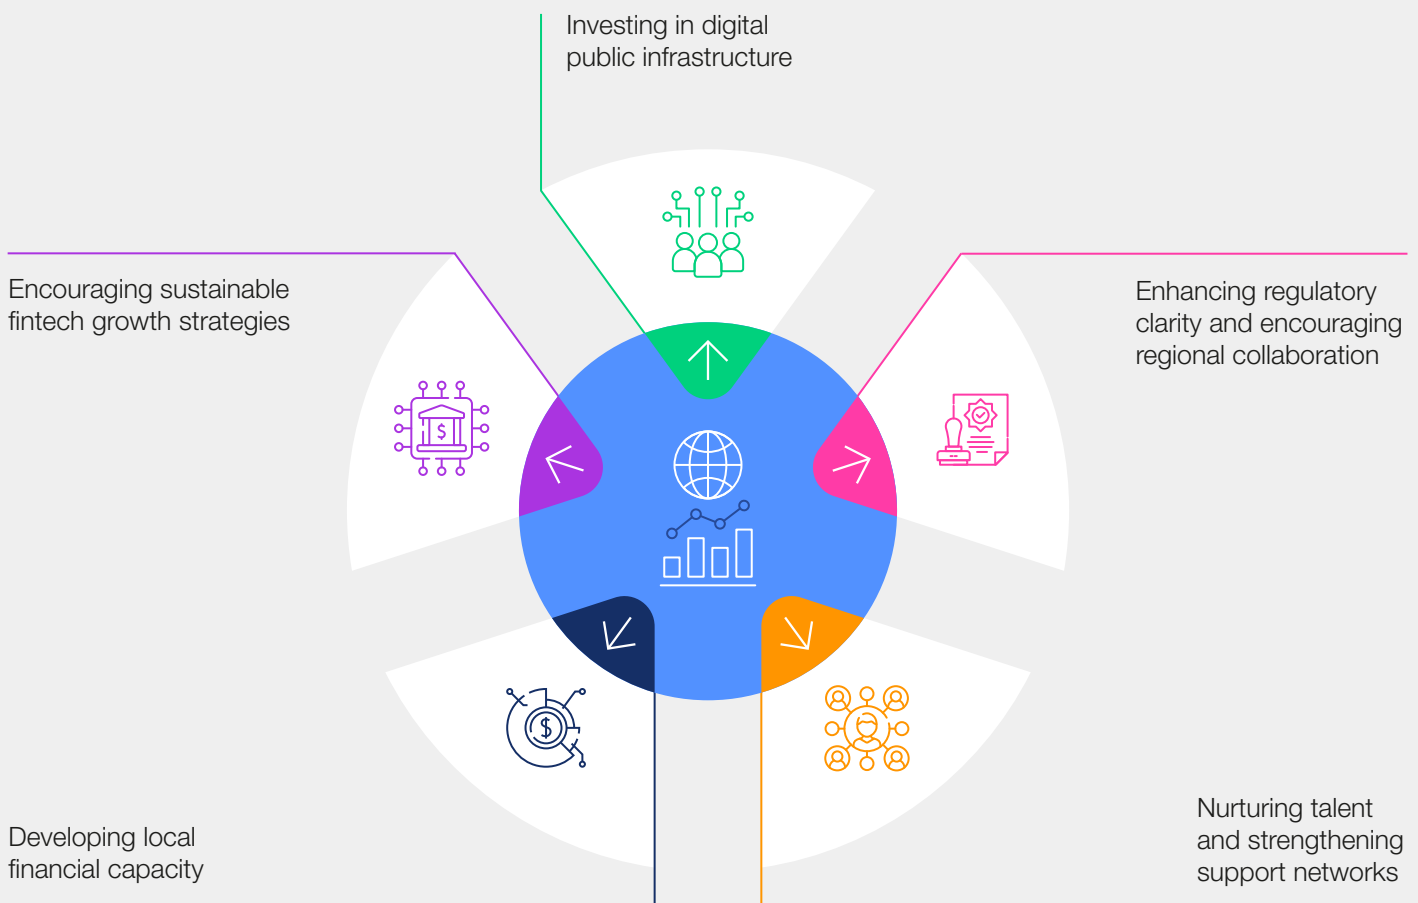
Investing in digital public infrastructure

Encouraging sustainable fintech growth strategies

Enhancing regulatory clarity and encouraging regional collaboration

Developing local financial capacity

Nurturing talent and strengthening support networks